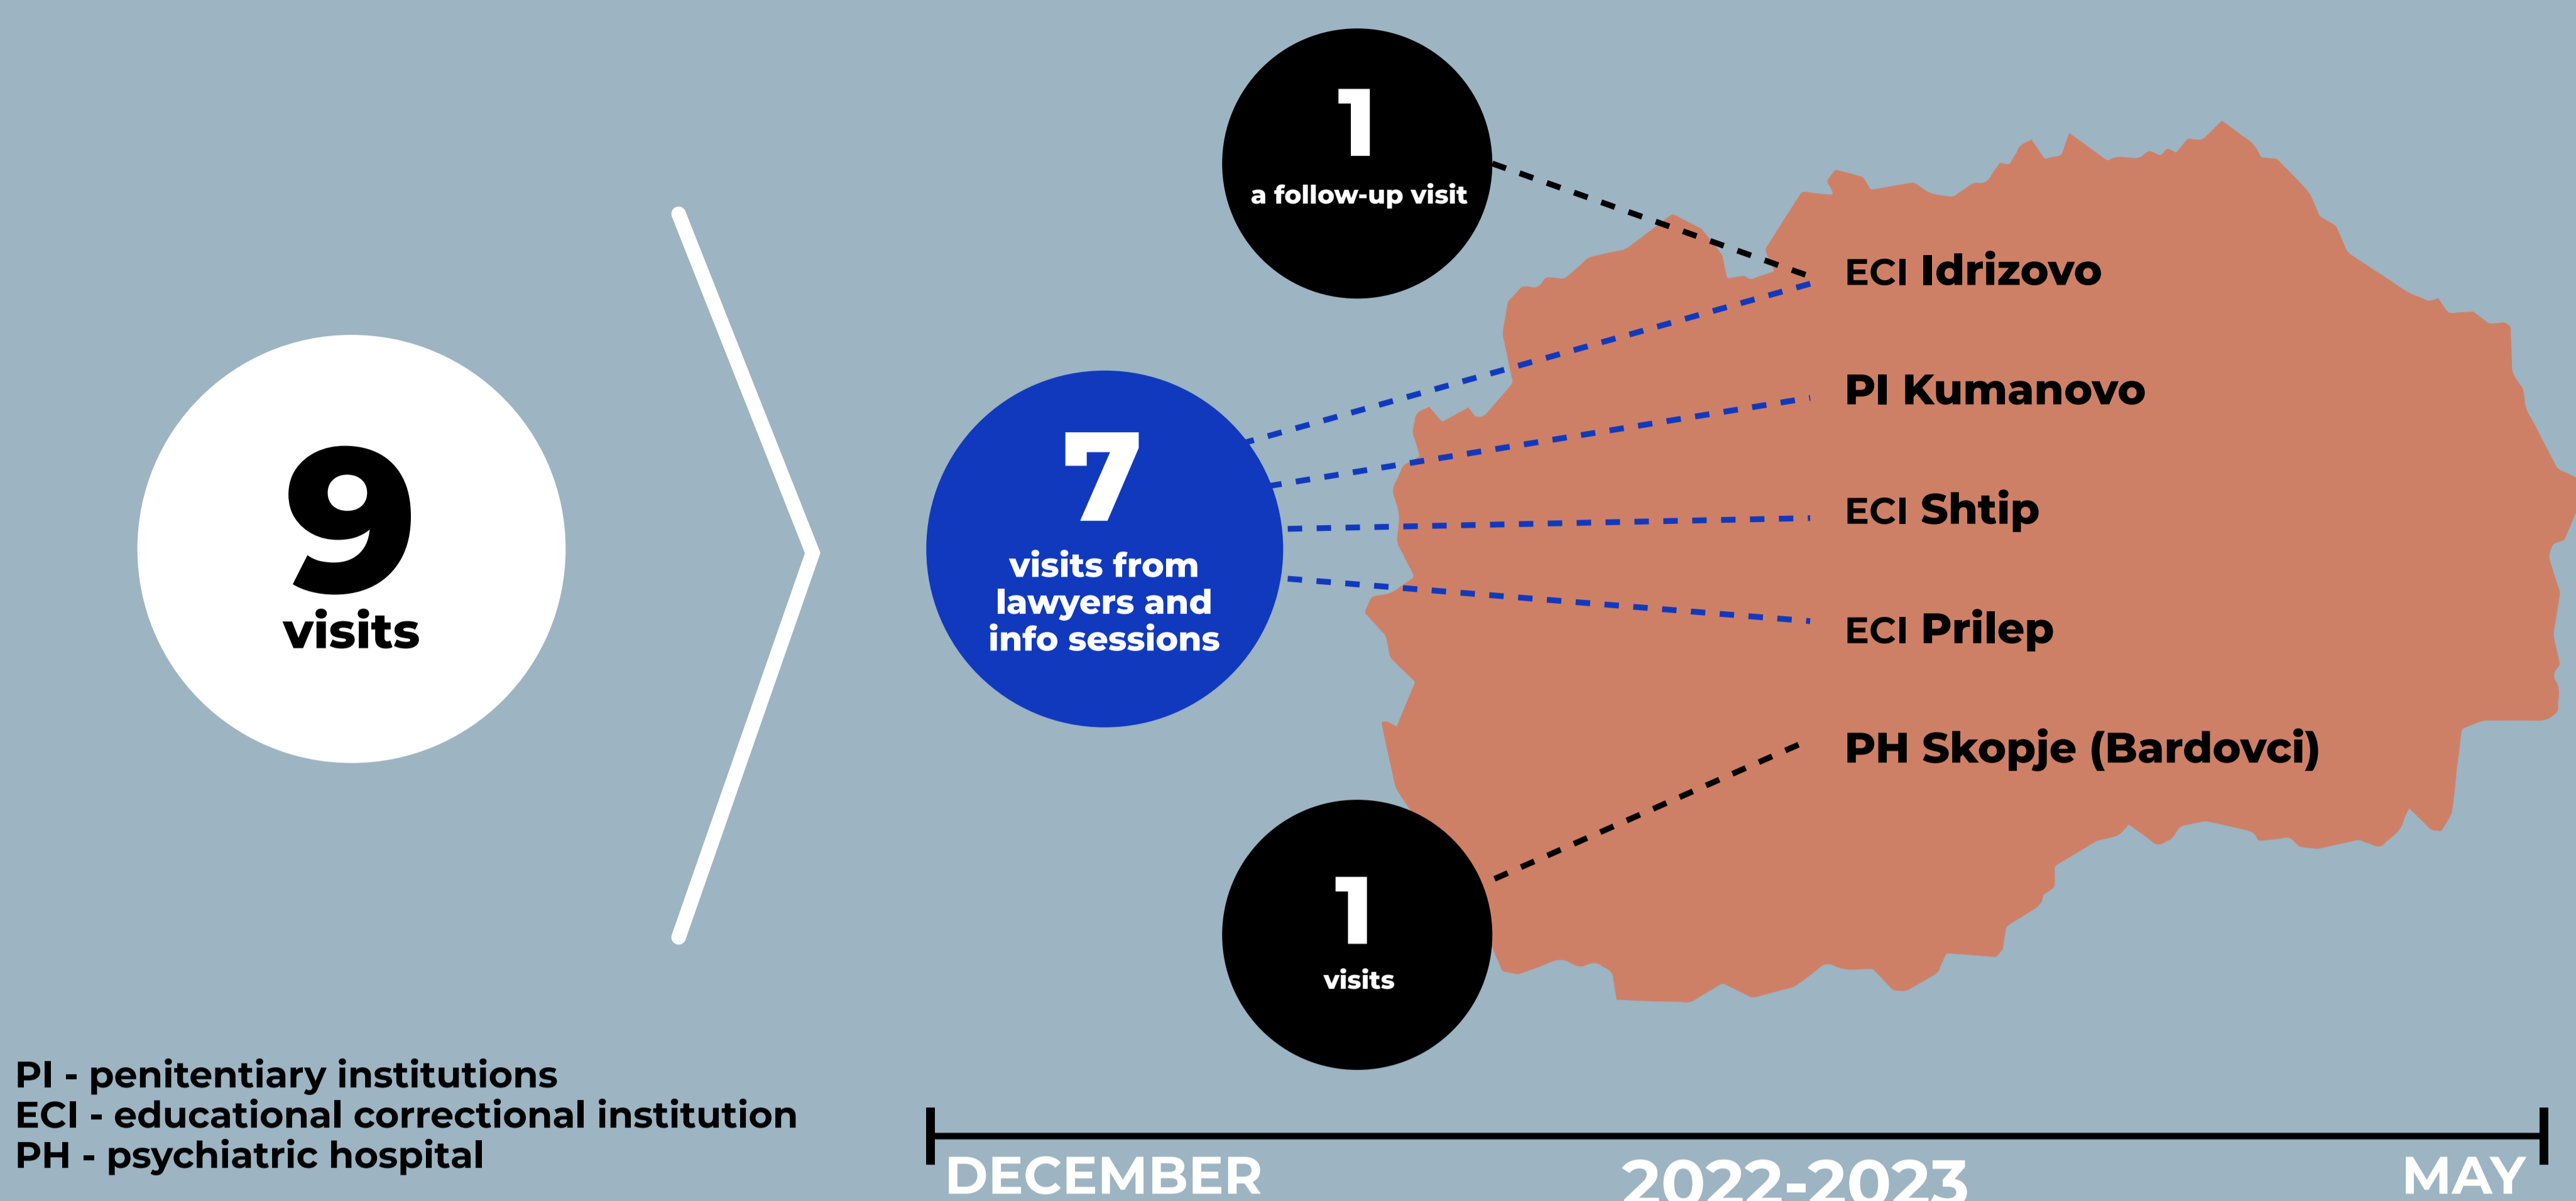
9
visits

1
a follow-up visit

7
visits from lawyers and info sessions

1
visits

ECI Idrizovo

PI Kumanovo

ECI Shtip

ECI Prilep

PH Skopje (Bardovci)

PI - penitentiary institutions
ECI - educational correctional institution
PH - psychiatric hospital

DECEMBER 2022-2023 MAY